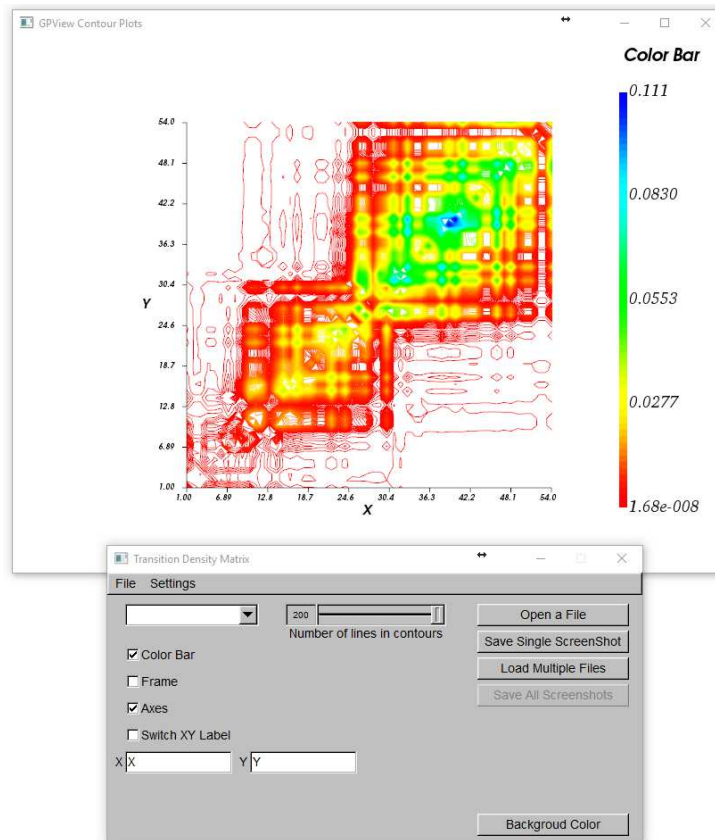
GPView Contour Plots

Color Bar

0.111
0.0830
0.0553
0.0277
1.68e-008

54.0
48.1
42.2
36.3
30.4
24.6
18.7
12.8
6.89
1.00

Y

1.00 6.89 12.8 18.7 24.6 30.4 36.3 42.2 48.1 54.0

X

Transition Density Matrix

File Settings

200

Number of lines in contours

Open a File
Save Single ScreenShot
Load Multiple Files
Save All Screenshots

☑ Color Bar
☐ Frame
☑ Axes
☐ Switch XY Label

X X
Y Y

Backgroud Color